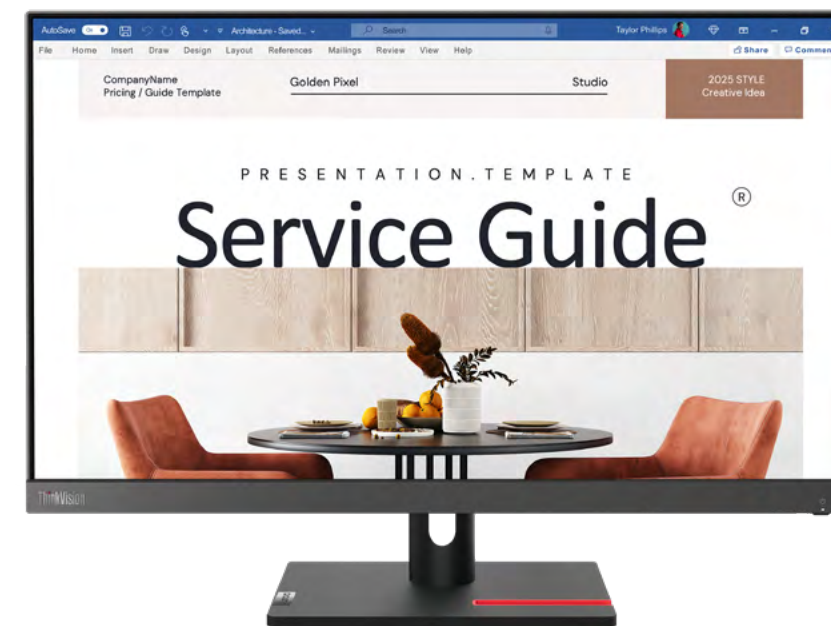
AutoSave On Architecture - Saved... Search Taylor Phillips

File Home Insert Draw Design Layout References Mailings Review View Help Share Comments

CompanyName
Pricing / Guide Template

Golden Pixel

Studio

2025 STYLE
Creative Idea

PRESENTATION.TEMPLATE

Service Guide ®

ThinkVision